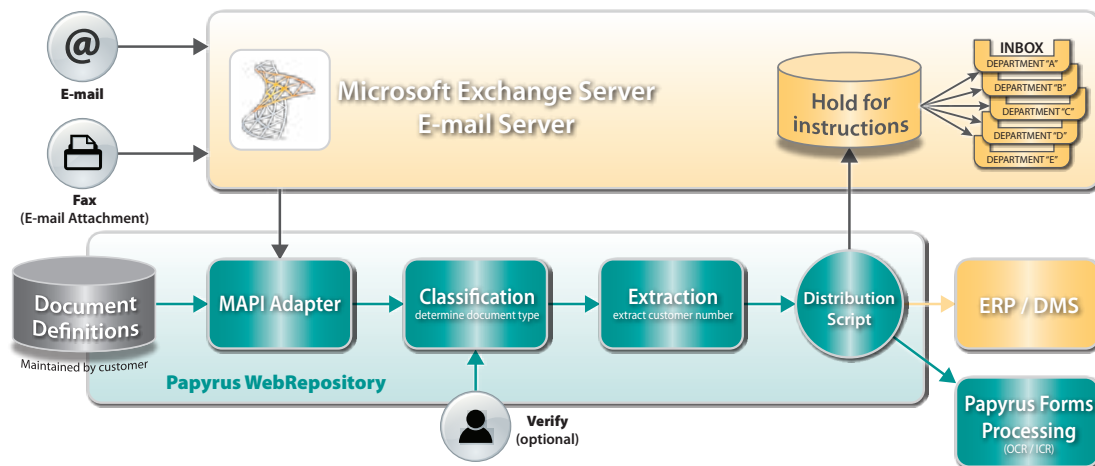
@
E-mail

Fax
(E-mail Attachment)

Microsoft Exchange Server
E-mail Server

Hold for instructions

INBOX
DEPARTMENT "A"
DEPARTMENT "B"
DEPARTMENT "C"
DEPARTMENT "D"
DEPARTMENT "E"

Document Definitions
Maintained by customer

MAPI Adapter

Classification
determine document type

Extraction
extract customer number

Distribution Script

ERP / DMS

Papyrus WebRepository

Verify
(optional)

Papyrus Forms Processing
(OCR / ICR)